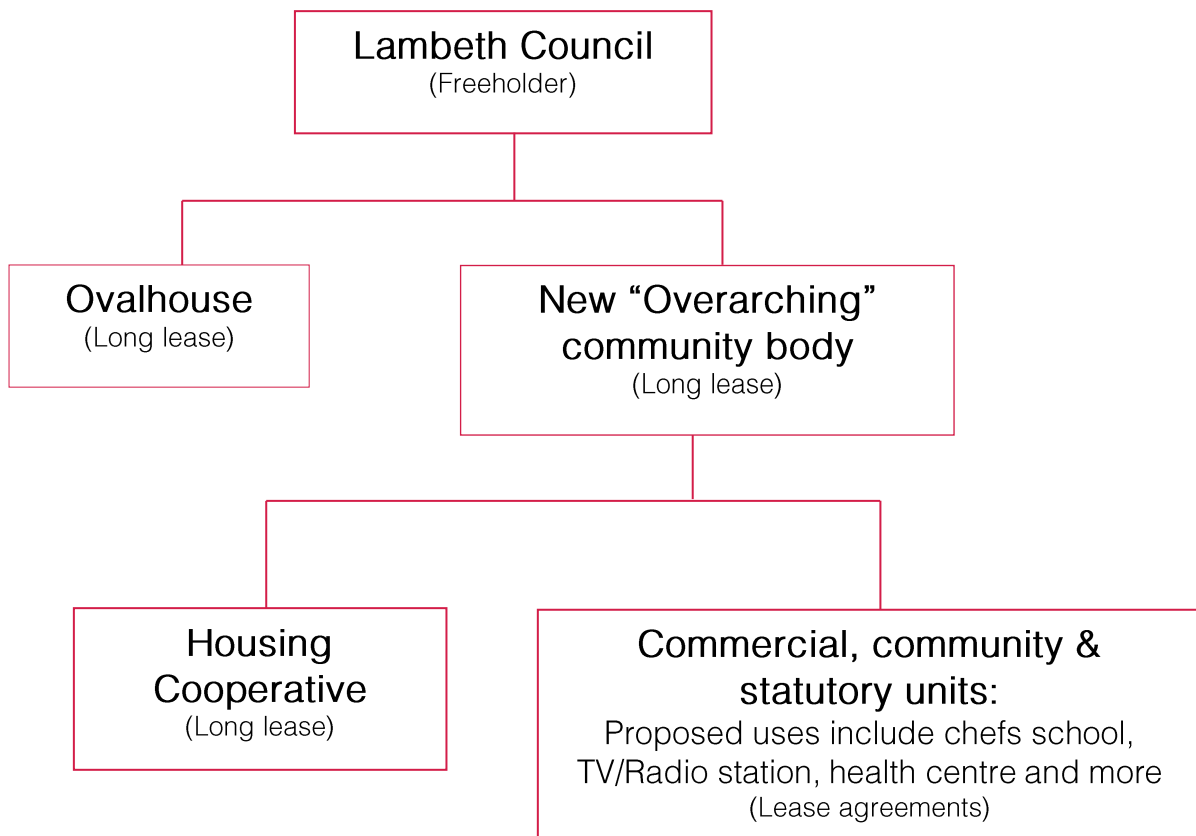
Lambeth Council
(Freeholder)

Ovalhouse
(Long lease)

New “Overarching” community body
(Long lease)

Housing Cooperative
(Long lease)

Commercial, community & statutory units:
Proposed uses include chefs school, TV/Radio station, health centre and more
(Lease agreements)